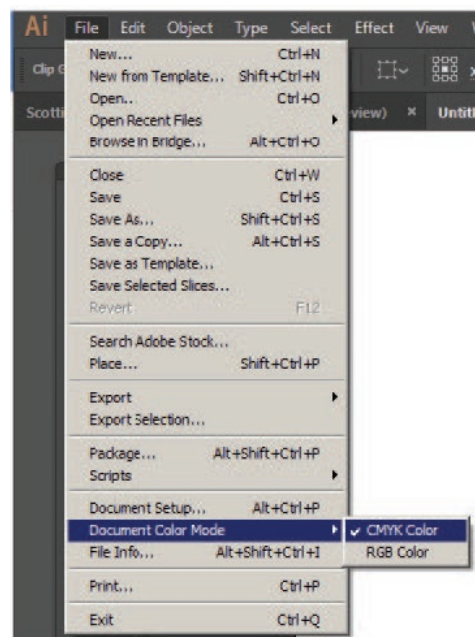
Ai File Edit Object Type Select Effect View

Clip G

Scotti

view) × Untitl

New... Ctrl+N
New from Template... Shift+Ctrl+N
Open... Ctrl+O
Open Recent Files
Browse in Bridge... Alt+Ctrl+O

Close Ctrl+W
Save Ctrl+S
Save As... Shift+Ctrl+S
Save a Copy... Alt+Ctrl+S
Save as Template...
Save Selected Slices...
Revert F12

Search Adobe Stock...
Place... Shift+Ctrl+P

Export
Export Selection...

Package... Alt+Shift+Ctrl+P
Scripts

Document Setup... Alt+Ctrl+P
Document Color Mode
File Info... Alt+Shift+Ctrl+I

Print... Ctrl+P

Exit Ctrl+Q

✓ CMYK Color
RGB Color